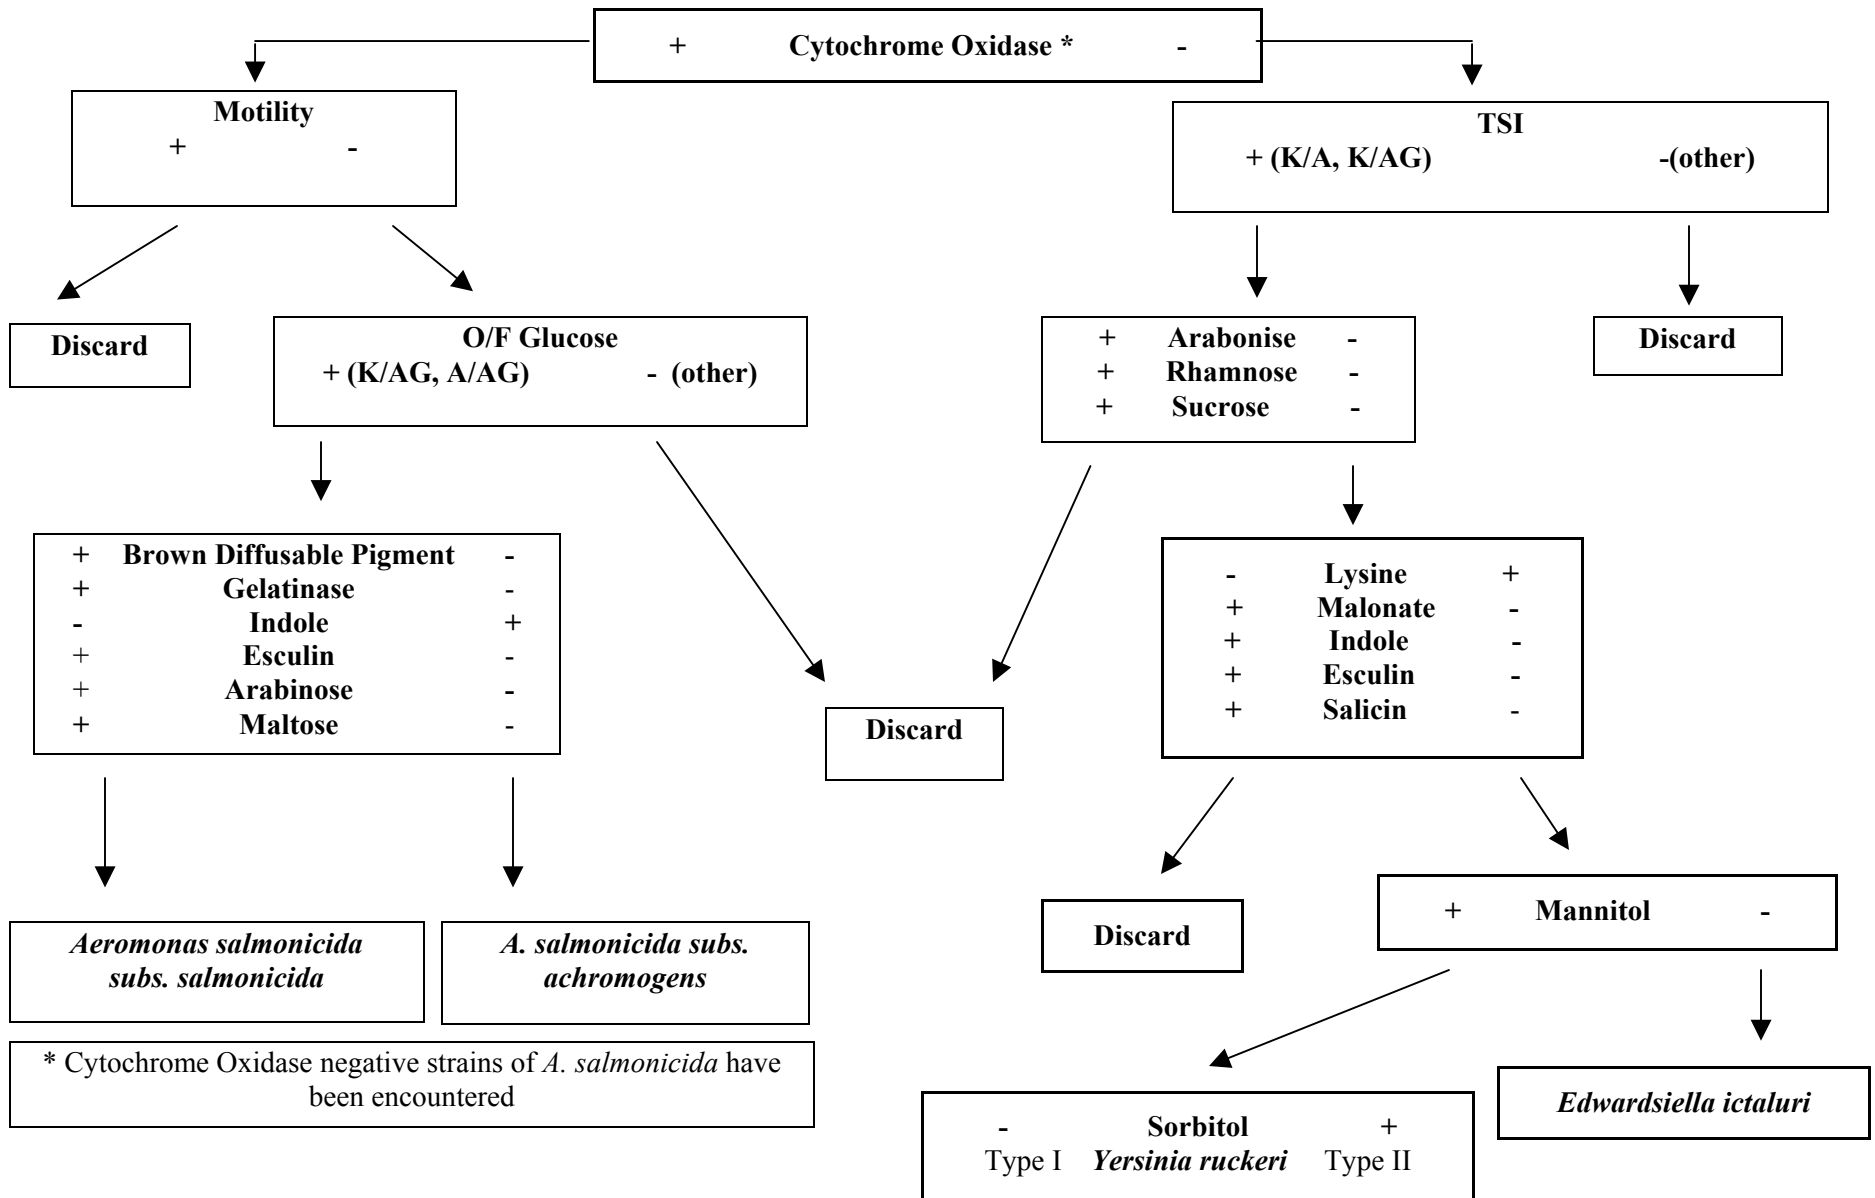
+ Cytochrome Oxidase * -

Motility
+ -

TSI
+ (K/A, K/AG) -(other)

Discard

O/F Glucose
+ (K/AG, A/AG) - (other)

+ Arabonise -
+ Rhamnose -
+ Sucrose -

Discard

+ Brown Diffusable Pigment -
+ Gelatinase -
- Indole +
+ Esculin -
+ Arabinose -
+ Maltose -

Discard

- Lysine +
+ Malonate -
+ Indole -
+ Esculin -
+ Salicin -

Discard

+ Mannitol -

*Aeromonas salmonicida subs. salmonicida*

*A. salmonicida subs. achromogens*

* Cytochrome Oxidase negative strains of *A. salmonicida* have been encountered

*Edwardsiella ictaluri*

- Sorbitol +
Type I *Yersinia ruckeri* Type II